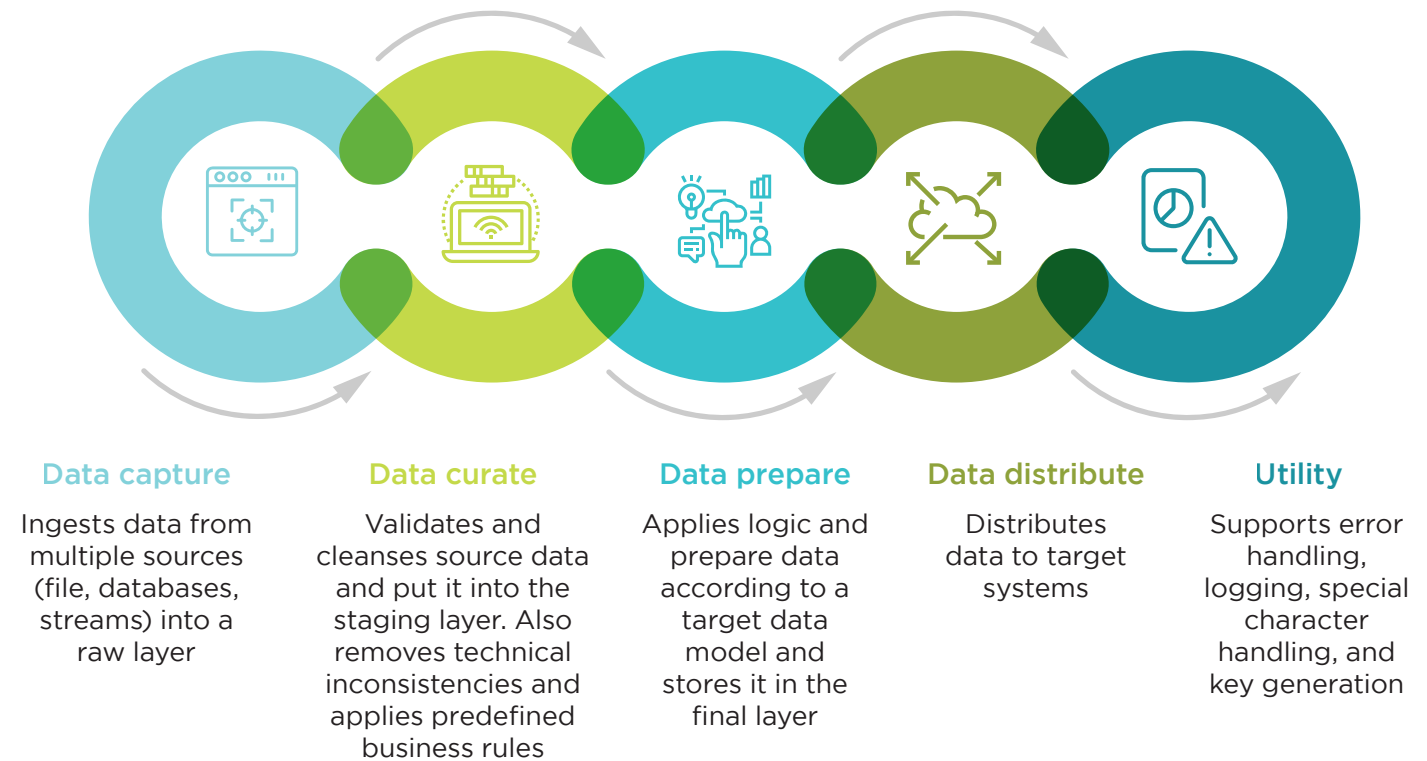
Data capture

Ingests data from multiple sources (file, databases, streams) into a raw layer

Data curate

Validates and cleanses source data and put it into the staging layer. Also removes technical inconsistencies and applies predefined business rules

Data prepare

Applies logic and prepare data according to a target data model and stores it in the final layer

Data distribute

Distributes data to target systems

Utility

Supports error handling, logging, special character handling, and key generation